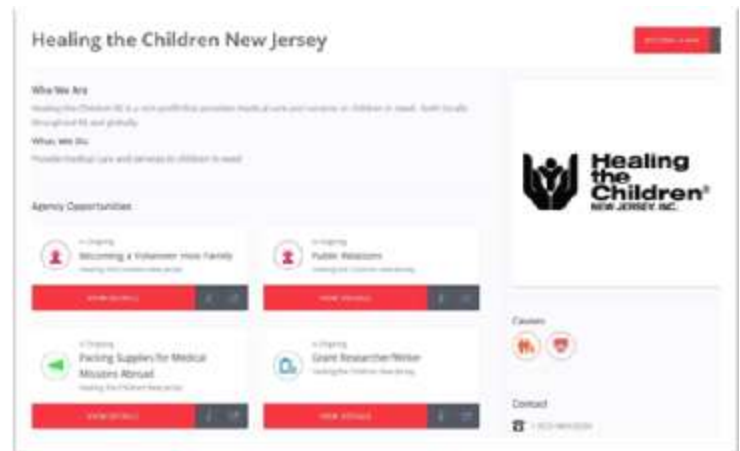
Healing the Children New Jersey

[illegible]

Who We Are

Healing the Children NJ is a non-profit that provides medical care and services to children in need, both locally throughout NJ and globally.

What We Do

Provide medical care and services to children in need.

Agency Opportunities

Ongoing
Becoming a Volunteer Host Family
Healing the Children New Jersey

VIEW DETAILS

Ongoing
Public Relations
Healing the Children New Jersey

VIEW DETAILS

Ongoing
Packing Supplies for Medical Missions Abroad
Healing the Children New Jersey

VIEW DETAILS

Ongoing
Grant Researcher/Writer
Healing the Children New Jersey

VIEW DETAILS

Healing the Children® NEW JERSEY INC.

Causes

Contact

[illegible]